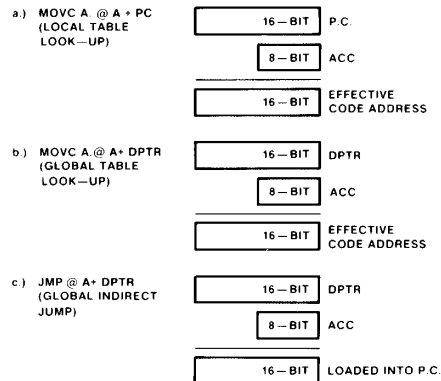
a.) MOVC A, @ A + PC (LOCAL TABLE LOOK—UP)

16 — BIT P.C.

8 — BIT ACC

16 — BIT EFFECTIVE CODE ADDRESS

b.) MOVC A, @ A+ DPTR (GLOBAL TABLE LOOK—UP)

16 — BIT DPTR

8 — BIT ACC

16 — BIT EFFECTIVE CODE ADDRESS

c.) JMP @ A+ DPTR (GLOBAL INDIRECT JUMP)

16 — BIT DPTR

8 — BIT ACC

16 — BIT LOADED INTO P.C.